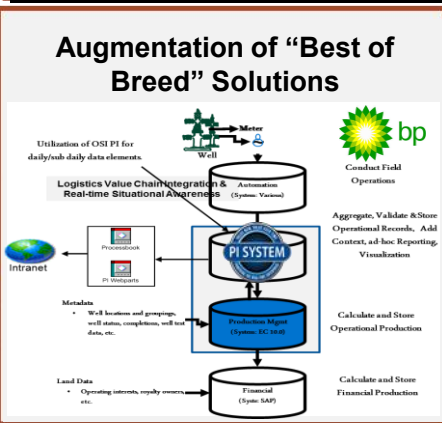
Augmentation of “Best of Breed” Solutions

Utilization of OSI PI for daily/sub daily data elements.

Well

Meter

bp

Conduct Field Operations

Logistics Value Chain Integration & Real-time Situational Awareness

Automation (System: Various)

Aggregate, Validate & Store Operational Records, Add Context, ad-hoc Reporting, Visualization

Processbook

PI Webparts

Intranet

PI SYSTEM

Metadata
• Well locations and groupings, well status, completions, well test data, etc.

Production Mgmt (System: EC 10.0)

Calculate and Store Operational Production

Land Data
• Operating interests, royalty owners, etc.

Financial (Sys: SAP)

Calculate and Store Financial Production